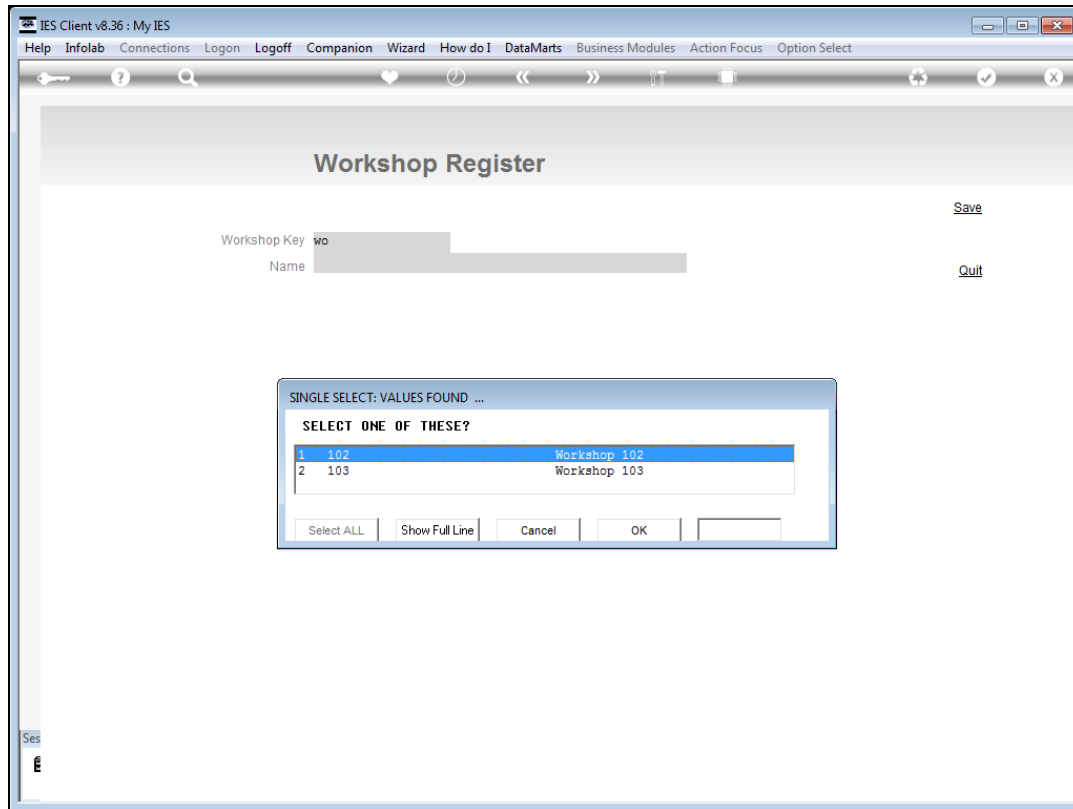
IES Client v8.36 : My IES

Help Infolab Connections Logon Logoff Companion Wizard How do I DataMarts Business Modules Action Focus Option Select

Workshop Register

Save

Quit

Workshop Key wo

Name

SINGLE SELECT: VALUES FOUND ...

SELECT ONE OF THESE?

| | | |
|---|---|---|
| 1 | 102 | Workshop 102 |
| 2 | 103 | Workshop 103 |

Select ALL Show Full Line Cancel OK

Ses